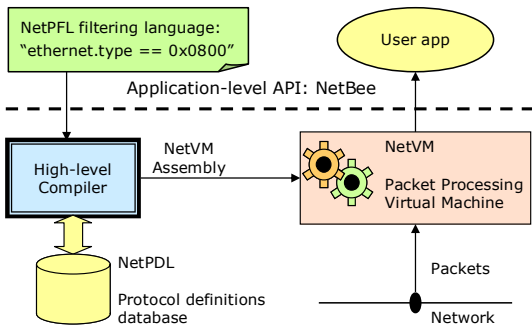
NetPFL filtering language:
"ethernet.type == 0x0800"

User app

Application-level API: NetBee

High-level Compiler

NetVM Assembly

NetVM

Packet Processing Virtual Machine

NetPDL

Protocol definitions database

Packets

Network